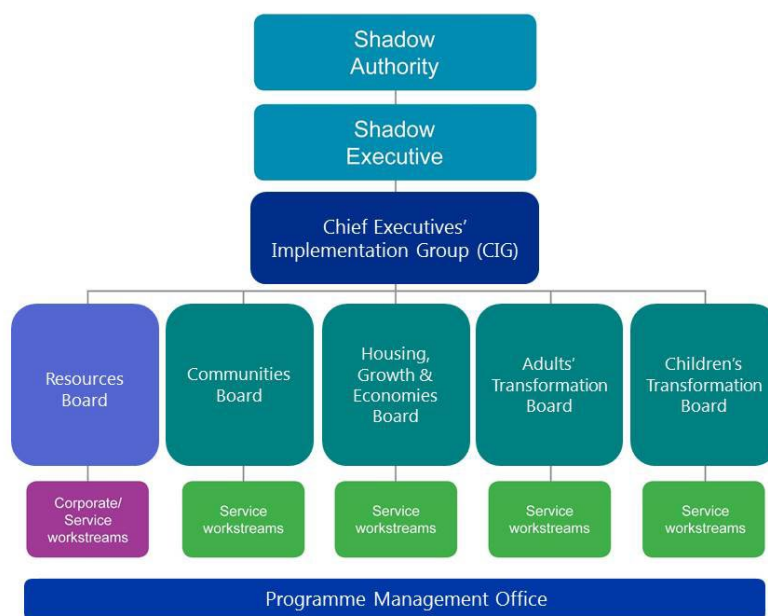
Shadow Authority

Shadow Executive

Chief Executives' Implementation Group (CIG)

Resources Board

Communities Board

Housing, Growth & Economies Board

Adults' Transformation Board

Children's Transformation Board

Corporate/ Service workstreams

Service workstreams

Service workstreams

Service workstreams

Service workstreams

Programme Management Office